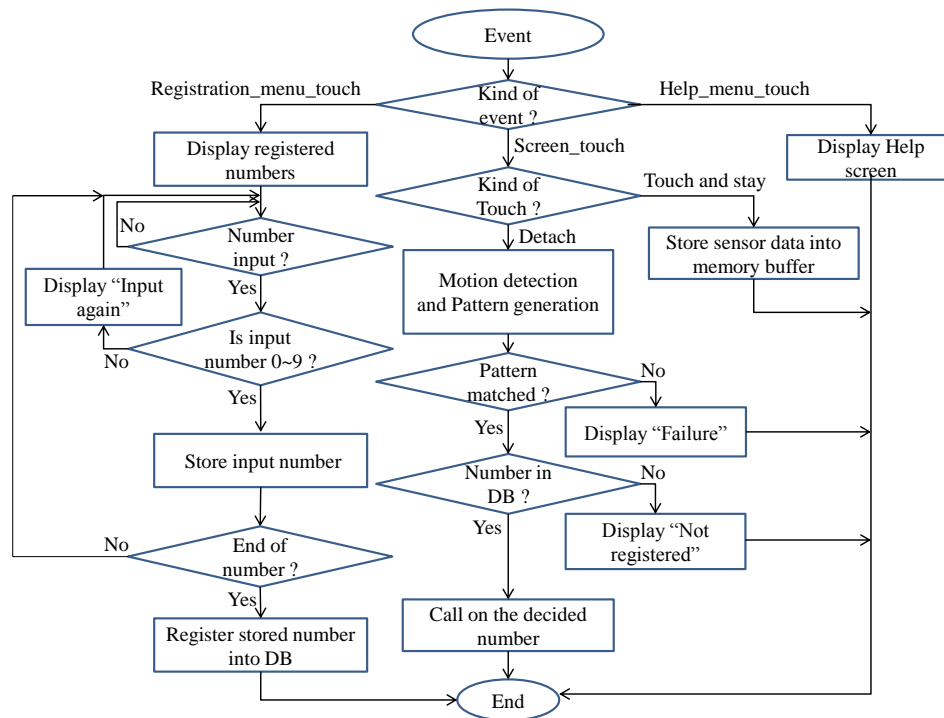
Event

Registration_menu_touch

Kind of event ?

Help_menu_touch

Display registered numbers

Screen_touch

Display Help screen

Kind of Touch ?

Touch and stay

No

Number input ?

Detach

Store sensor data into memory buffer

Display “Input again”

Yes

Motion detection and Pattern generation

No

Is input number 0~9 ?

Pattern matched ?

No

Yes

Yes

Display “Failure”

Store input number

Number in DB ?

No

Yes

Display “Not registered”

No

End of number ?

Yes

Register stored number into DB

Call on the decided number

End